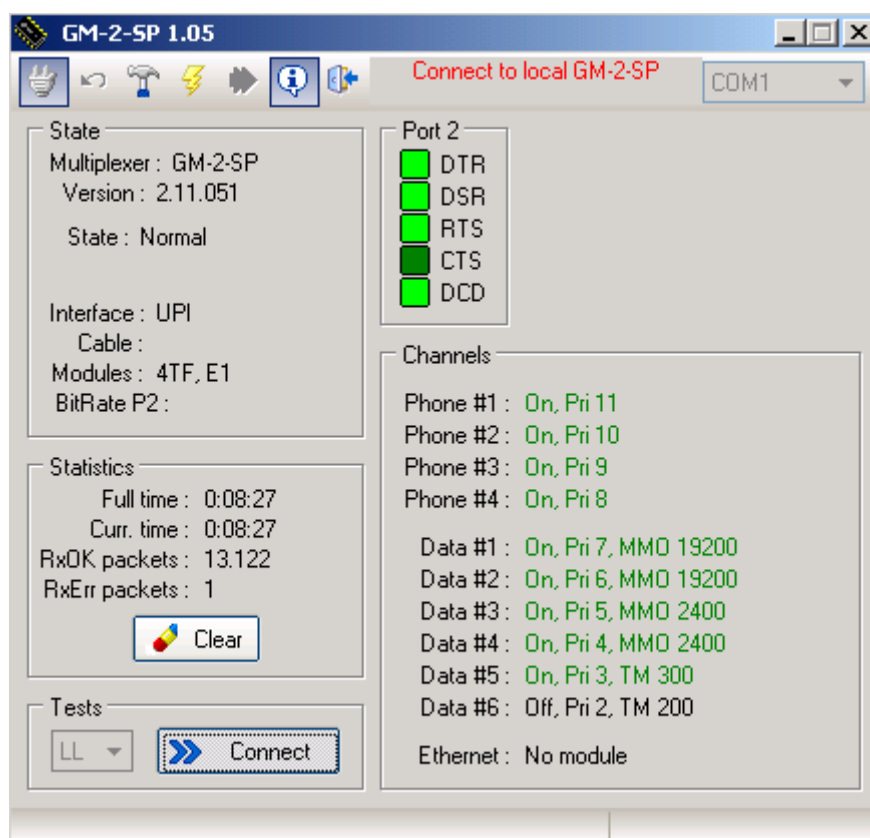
GM-2-SP 1.05

Connect to local GM-2-SP

COM1

State

Multiplexer : GM-2-SP
Version : 2.11.051

State : Normal

Interface : UPI
Cable :
Modules : 4TF, E1
BitRate P2 :

Statistics

Full time : 0:08:27
Curr. time : 0:08:27
RxOK packets : 13.122
RxErr packets : 1

Clear

Tests

LL

Connect

Port 2

DTR
DSR
RTS
CTS
DCD

Channels

Phone #1 : On, Pri 11
Phone #2 : On, Pri 10
Phone #3 : On, Pri 9
Phone #4 : On, Pri 8

Data #1 : On, Pri 7, MMO 19200
Data #2 : On, Pri 6, MMO 19200
Data #3 : On, Pri 5, MMO 2400
Data #4 : On, Pri 4, MMO 2400
Data #5 : On, Pri 3, TM 300
Data #6 : Off, Pri 2, TM 200

Ethernet : No module